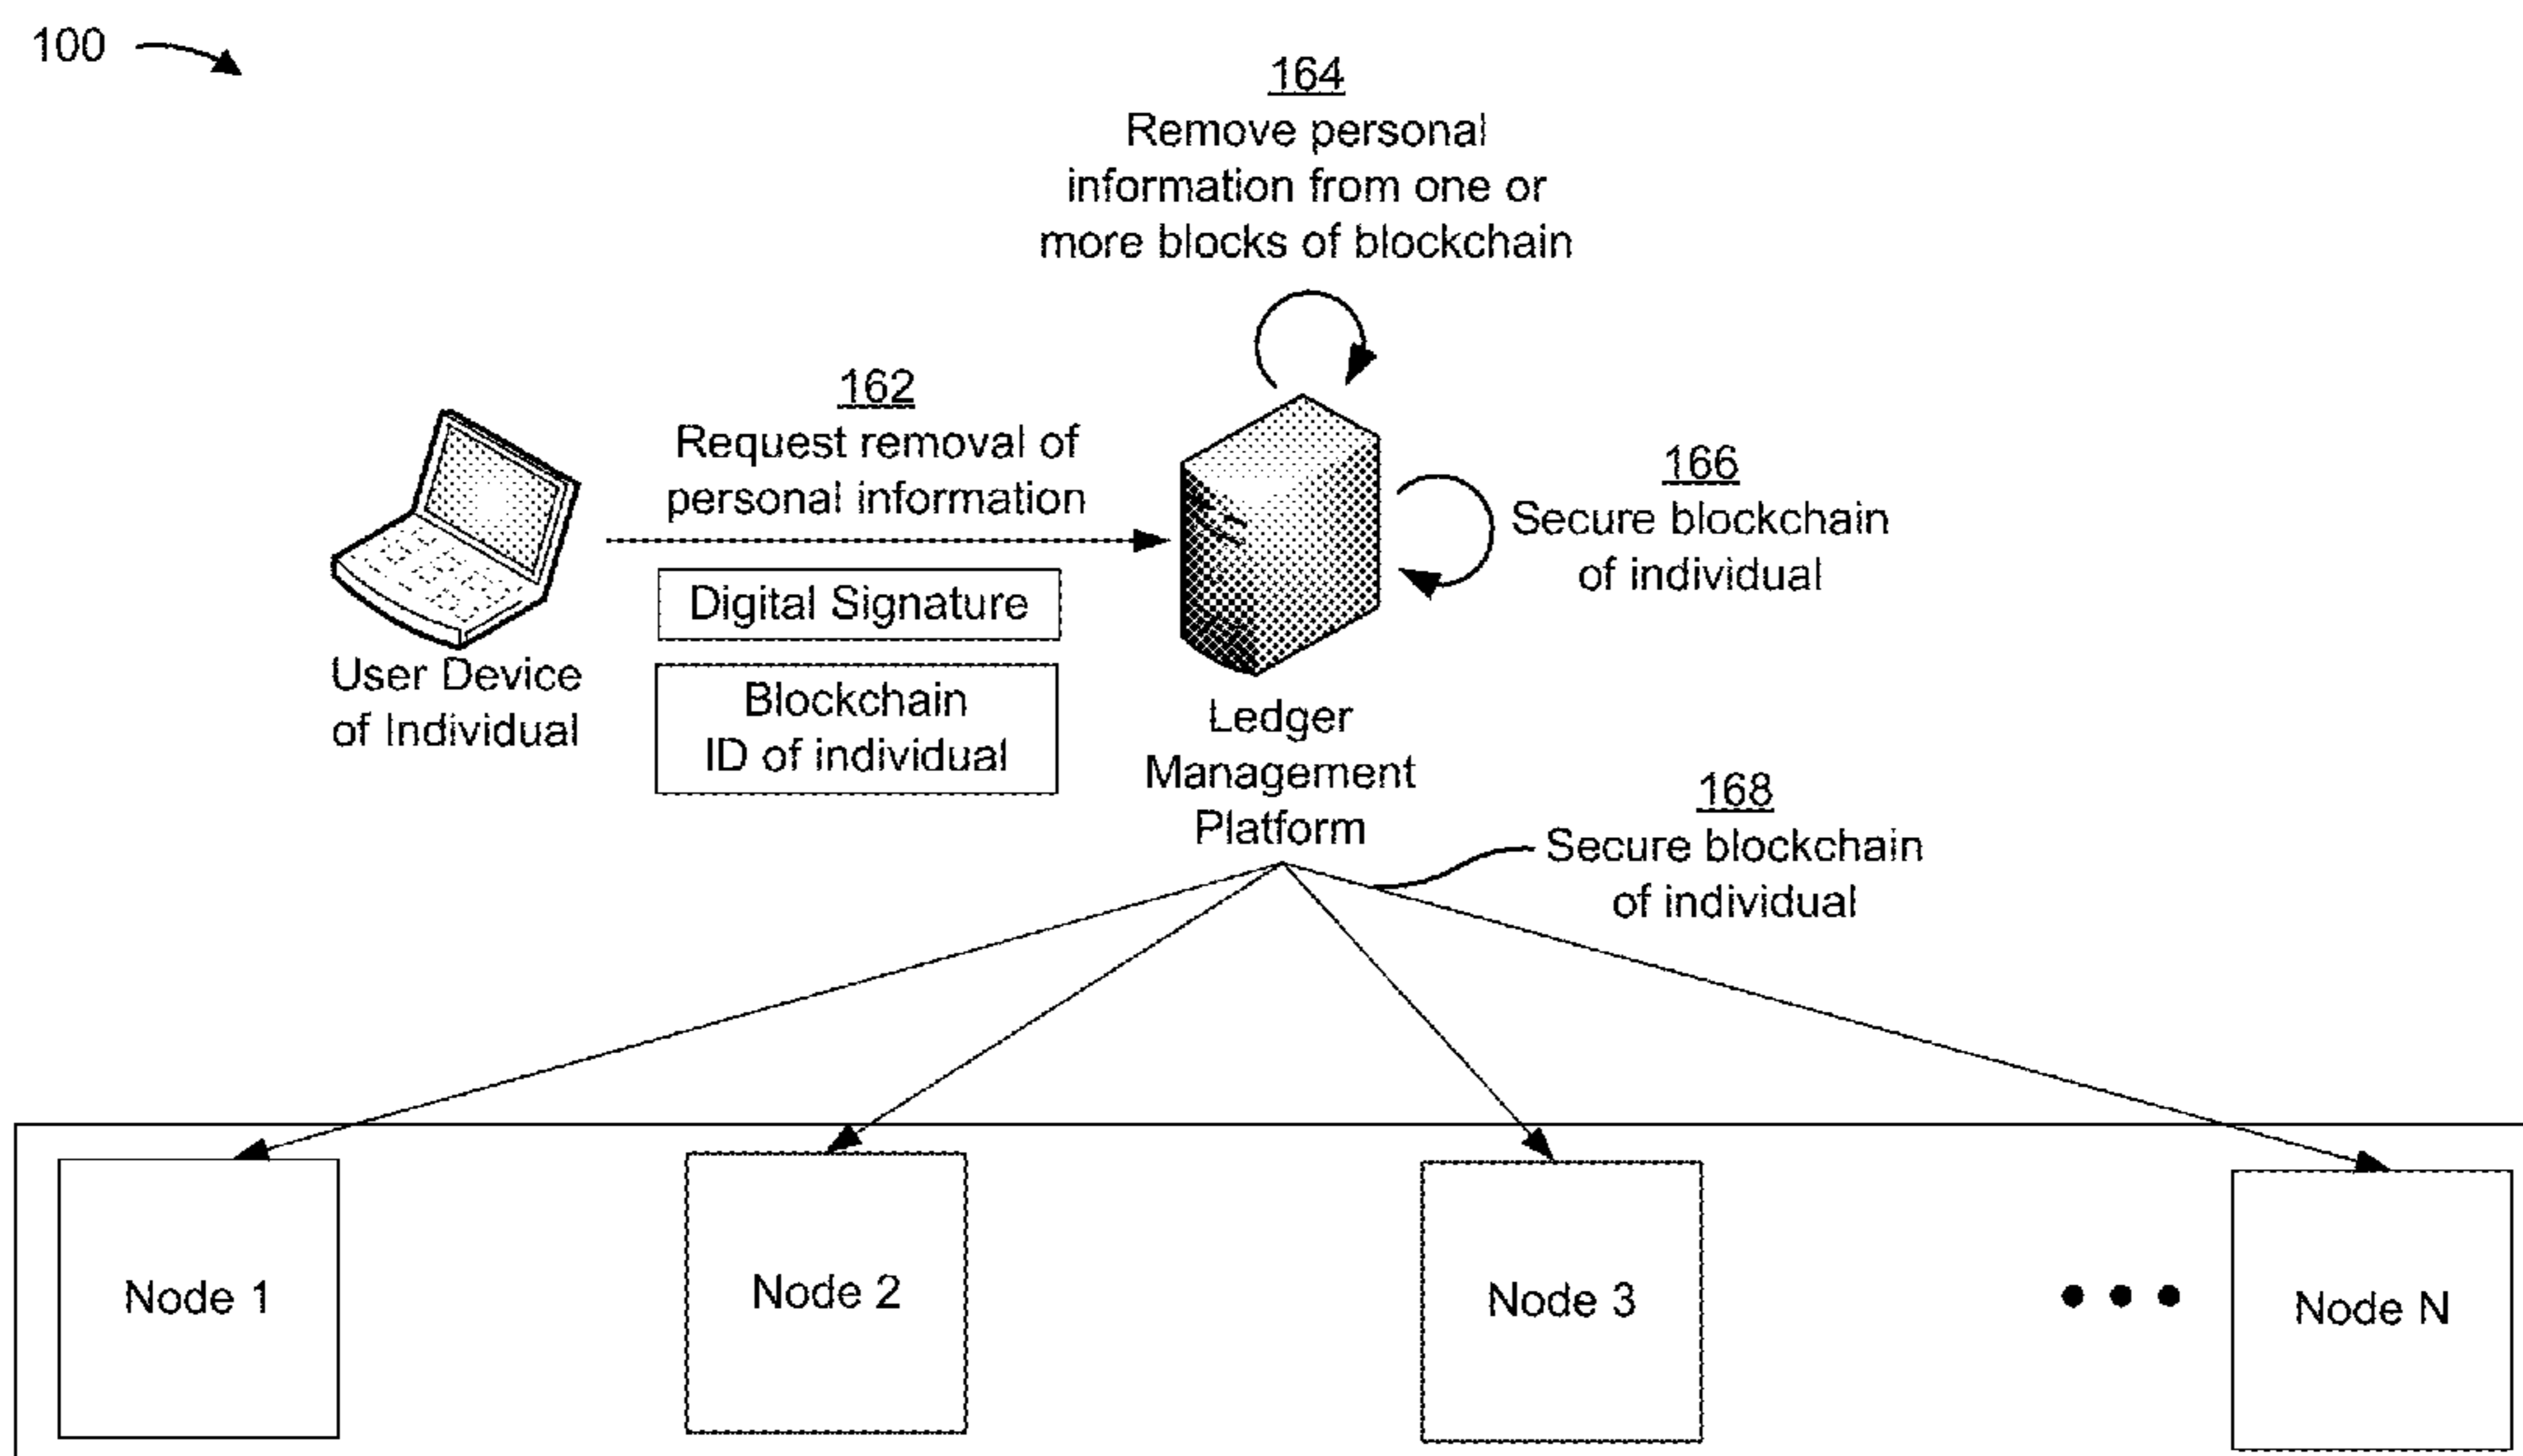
100

164
Remove personal information from one or more blocks of blockchain

162
Request removal of personal information

Digital Signature

Blockchain ID of individual

User Device of Individual

166
Secure blockchain of individual

Ledger Management Platform

168
Secure blockchain of individual

Node 1

Node 2

Node 3

• • •

Node N